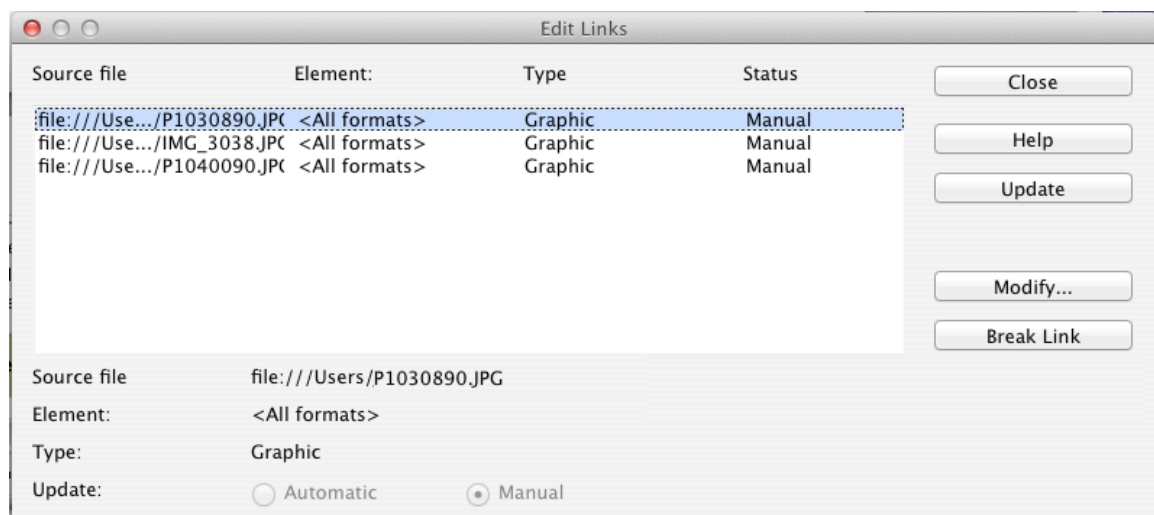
Edit Links

| Source file | Element: | Type | Status |
|---|---|---|---|
| file:///Use.../P1030890.JP( | <All formats> | Graphic | Manual |
| file:///Use.../IMG_3038.JP( | <All formats> | Graphic | Manual |
| file:///Use.../P1040090.JP( | <All formats> | Graphic | Manual |

Close

Help

Update

Modify...

Break Link

Source file file:///Users/P1030890.JPG

Element: <All formats>

Type: Graphic

Update: Automatic Manual